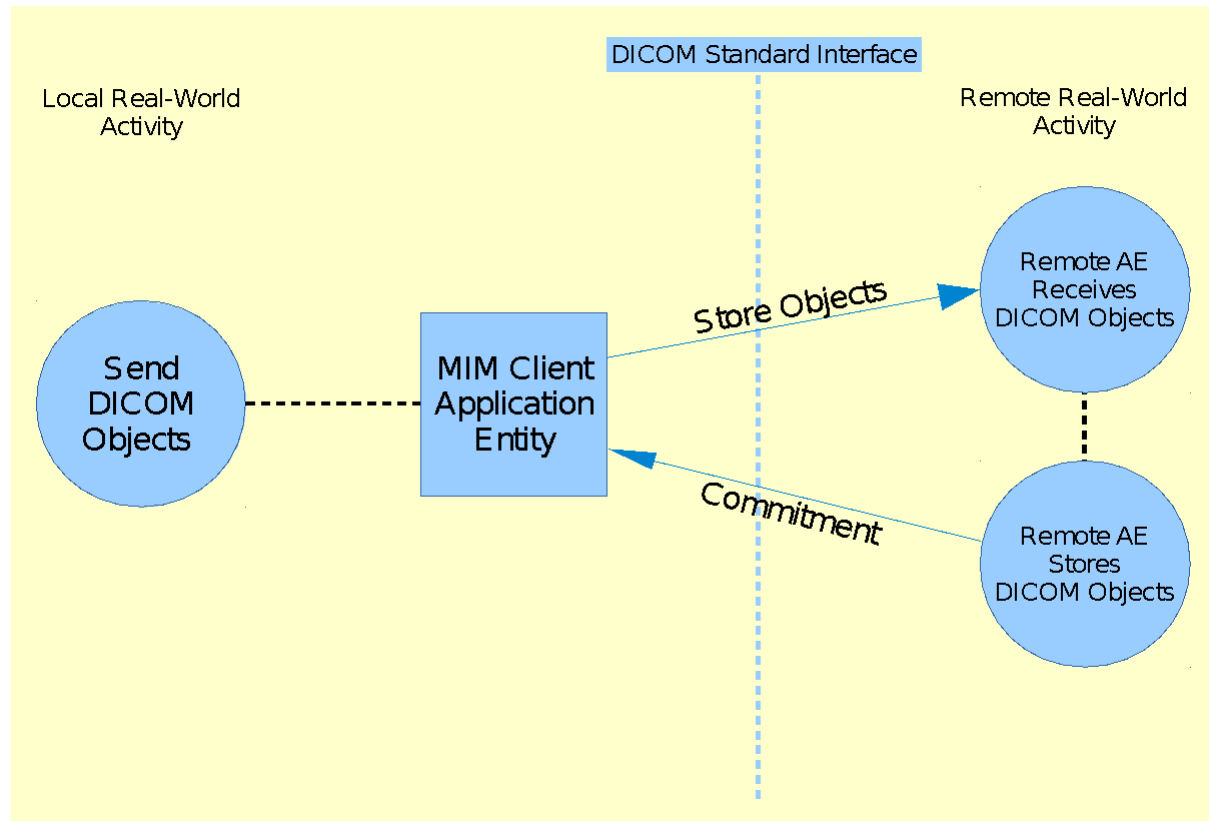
DICOM Standard Interface

Local Real-World Activity

Remote Real-World Activity

Remote AE Receives DICOM Objects

Store Objects

Send DICOM Objects

MIM Client Application Entity

Commitment

Remote AE Stores DICOM Objects